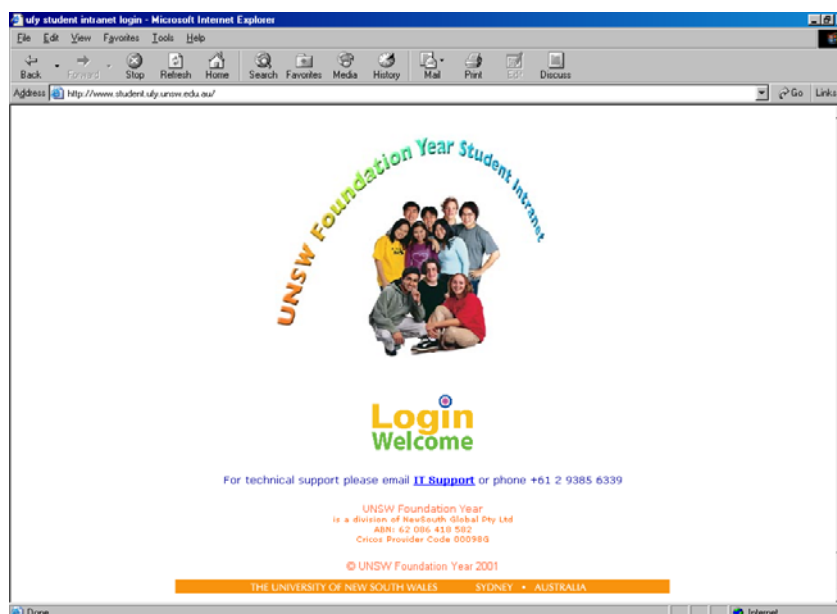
ufy student intranet login - Microsoft Internet Explorer

File Edit View Favorites Tools Help

Back Forward Stop Refresh Home Search Favorites Media History Mail Print Edit Discuss

Address http://www.student.ufy.unsw.edu.au/ Go Links

UNSW Foundation Year Student Intranet

Login
Welcome

For technical support please email IT Support or phone +61 2 9385 6339

UNSW Foundation Year
is a division of NewSouth Global Pty Ltd
ABN: 62 086 418 582
Cricos Provider Code 00098G

© UNSW Foundation Year 2001

THE UNIVERSITY OF NEW SOUTH WALES SYDNEY • AUSTRALIA

Done Internet